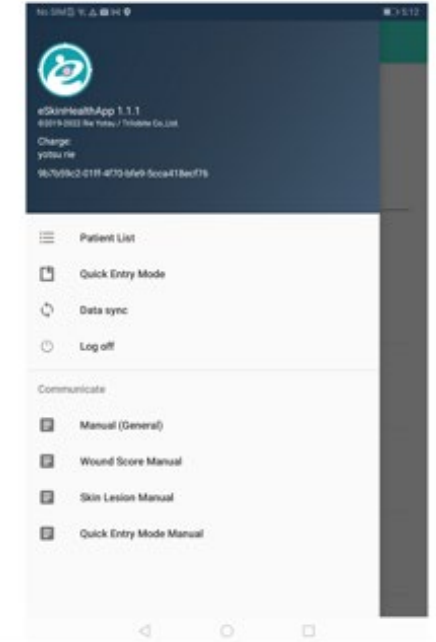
No SIM

5:12

eSkinHealthApp 1.1.1
©2019-2022 Rie Yotsu / Trilobite Co.,Ltd.

Charge:
yotsu rie

9b7b59c2-01ff-4f70-bfe9-5cca418ecf76

Patient List

Quick Entry Mode

Data sync

Log off

Communicate

Manual (General)

Wound Score Manual

Skin Lesion Manual

Quick Entry Mode Manual